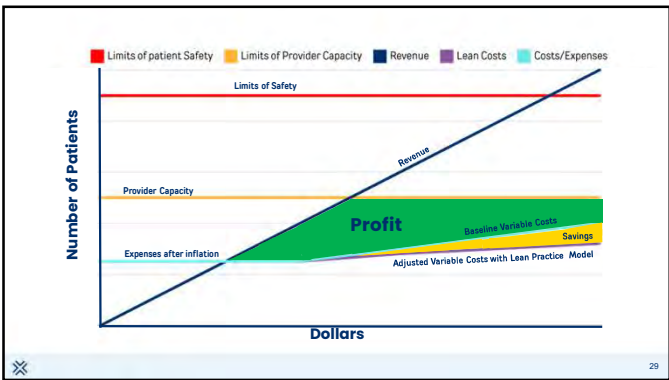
Limits of patient Safety   Limits of Provider Capacity   Revenue   Lean Costs   Costs/Expenses

Limits of Safety

Number of Patients

Revenue

Provider Capacity

Profit

Baseline Variable Costs

Savings

Expenses after inflation

Adjusted Variable Costs with Lean Practice Model

Dollars

29